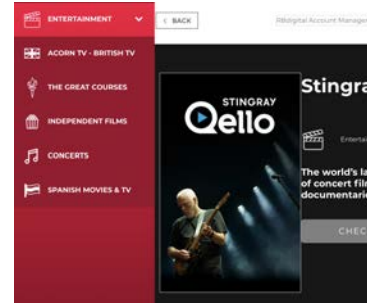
ENTERTAINMENT

ACORN TV - BRITISH TV

THE GREAT COURSES

INDEPENDENT FILMS

CONCERTS

SPANISH MOVIES & TV

< BACK

RBdigital Account Manage

STINGRAY
Qello

Stingra

Entertai

The world's la of concert film documentarie

CHEC